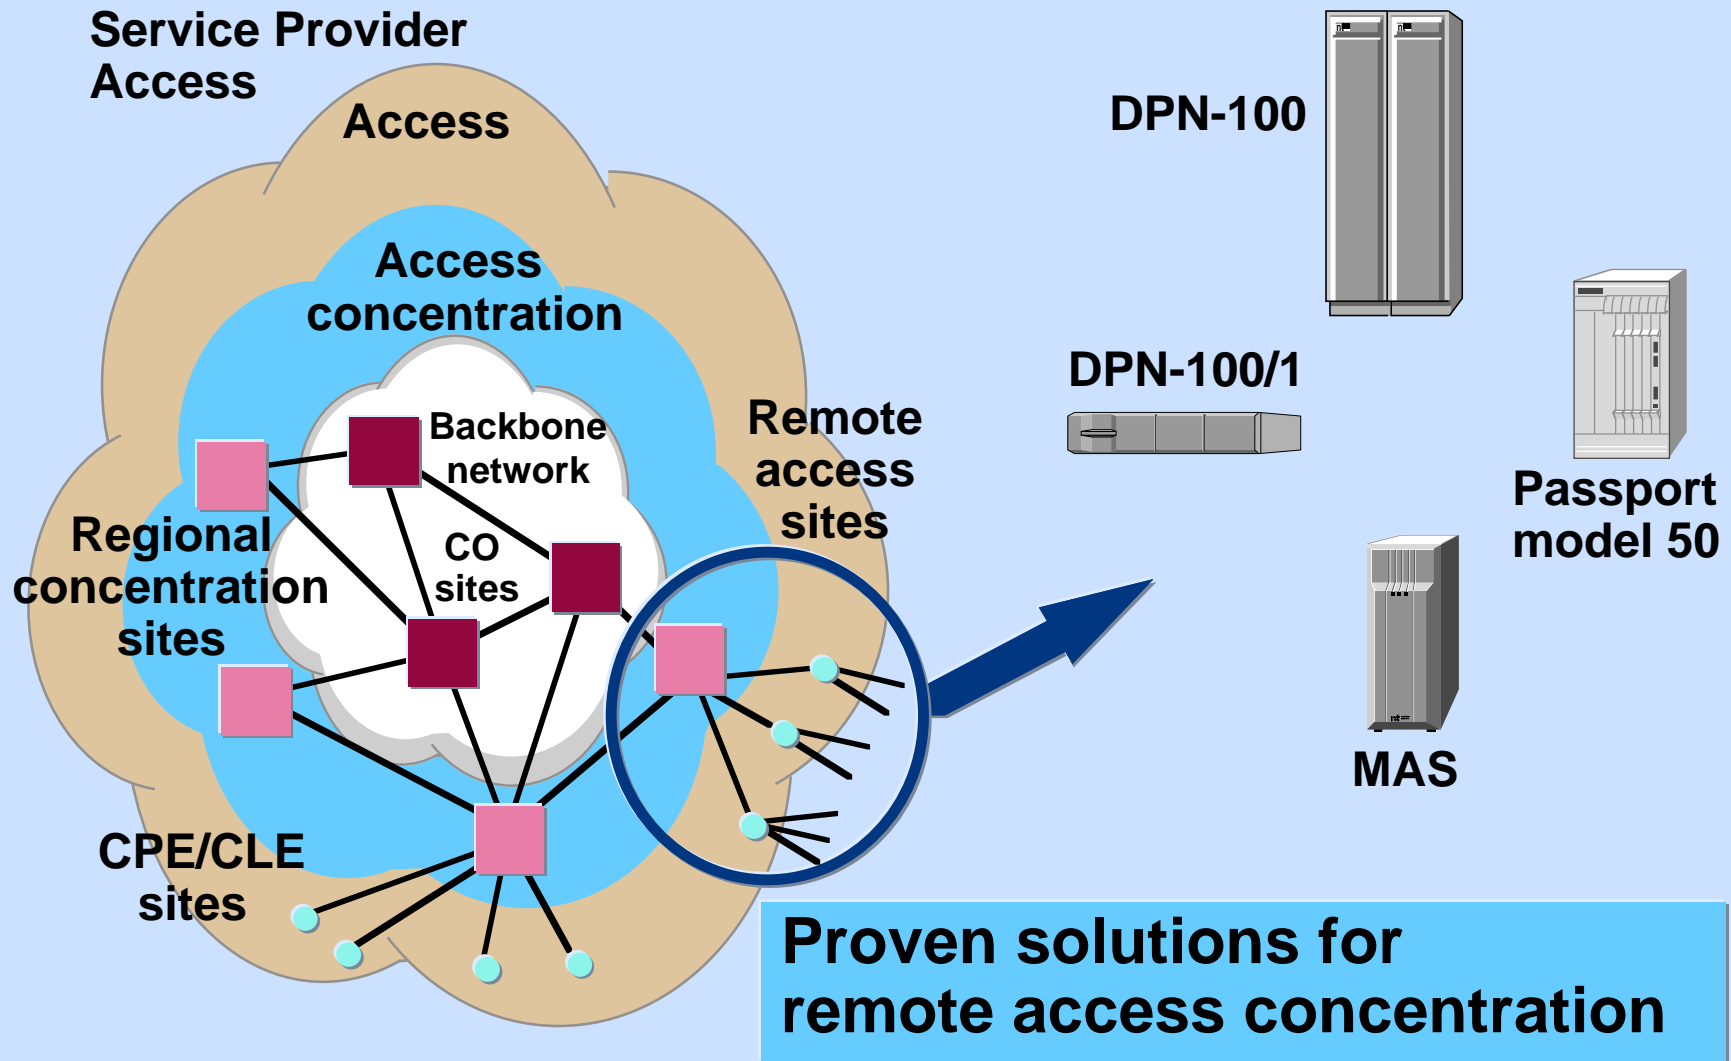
Service Provider Access

Access

Access concentration

Backbone network

CO sites

Regional concentration sites

Remote access sites

CPE/CLE sites

DPN-100

DPN-100/1

Passport model 50

MAS

Proven solutions for remote access concentration